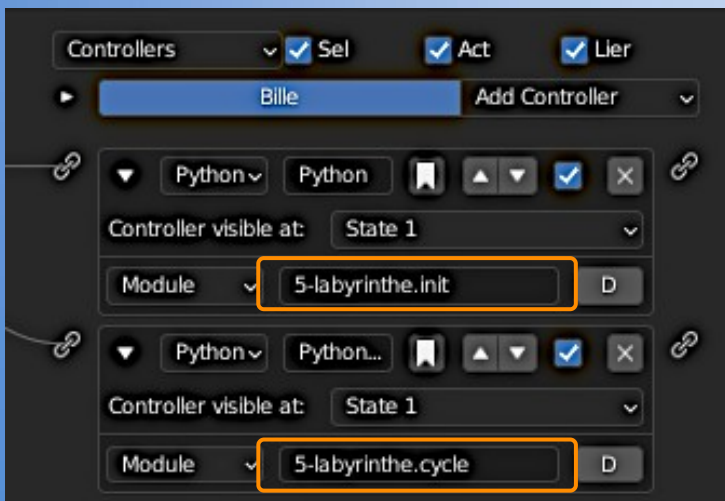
Controllers Sel Act Lier

Bille Add Controller

Python Python

Controller visible at: State 1

Module 5-labyrinthe.init D

Python Python...

Controller visible at: State 1

Module 5-labyrinthe.cycle D